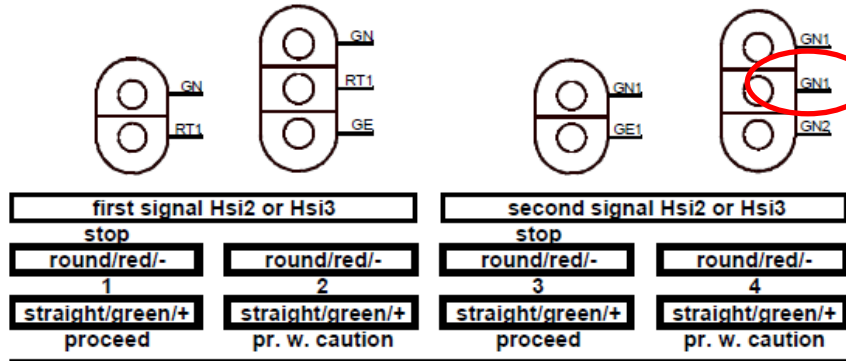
GN
RT1

GN
RT1
GE

GN1
GE1

GN1
GN1
GN2

first signal Hsi2 or Hsi3

second signal Hsi2 or Hsi3

stop
round/red/-
1
straight/green/+
proceed

round/red/-
2
straight/green/+
pr. w. caution

stop
round/red/-
3
straight/green/+
proceed

round/red/-
4
straight/green/+
pr. w. caution